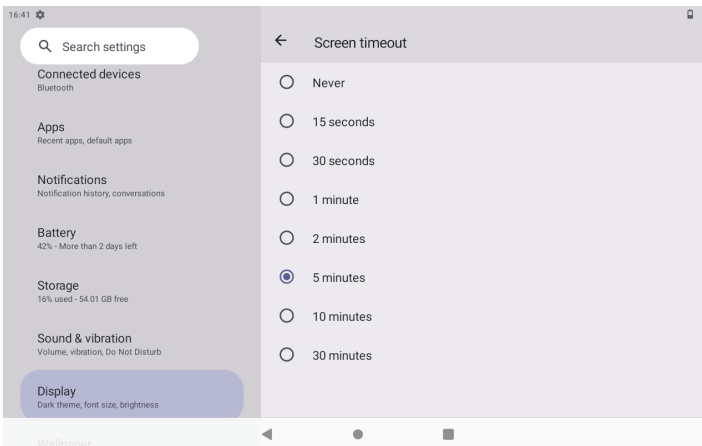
16:41

Search settings

Connected devices
Bluetooth

Apps
Recent apps, default apps

Notifications
Notification history, conversations

Battery
42% - More than 2 days left

Storage
16% used - 54.01 GB free

Sound & vibration
Volume, vibration, Do Not Disturb

Display
Dark theme, font size, brightness

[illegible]

Screen timeout

Never

15 seconds

30 seconds

1 minute

2 minutes

5 minutes

10 minutes

30 minutes